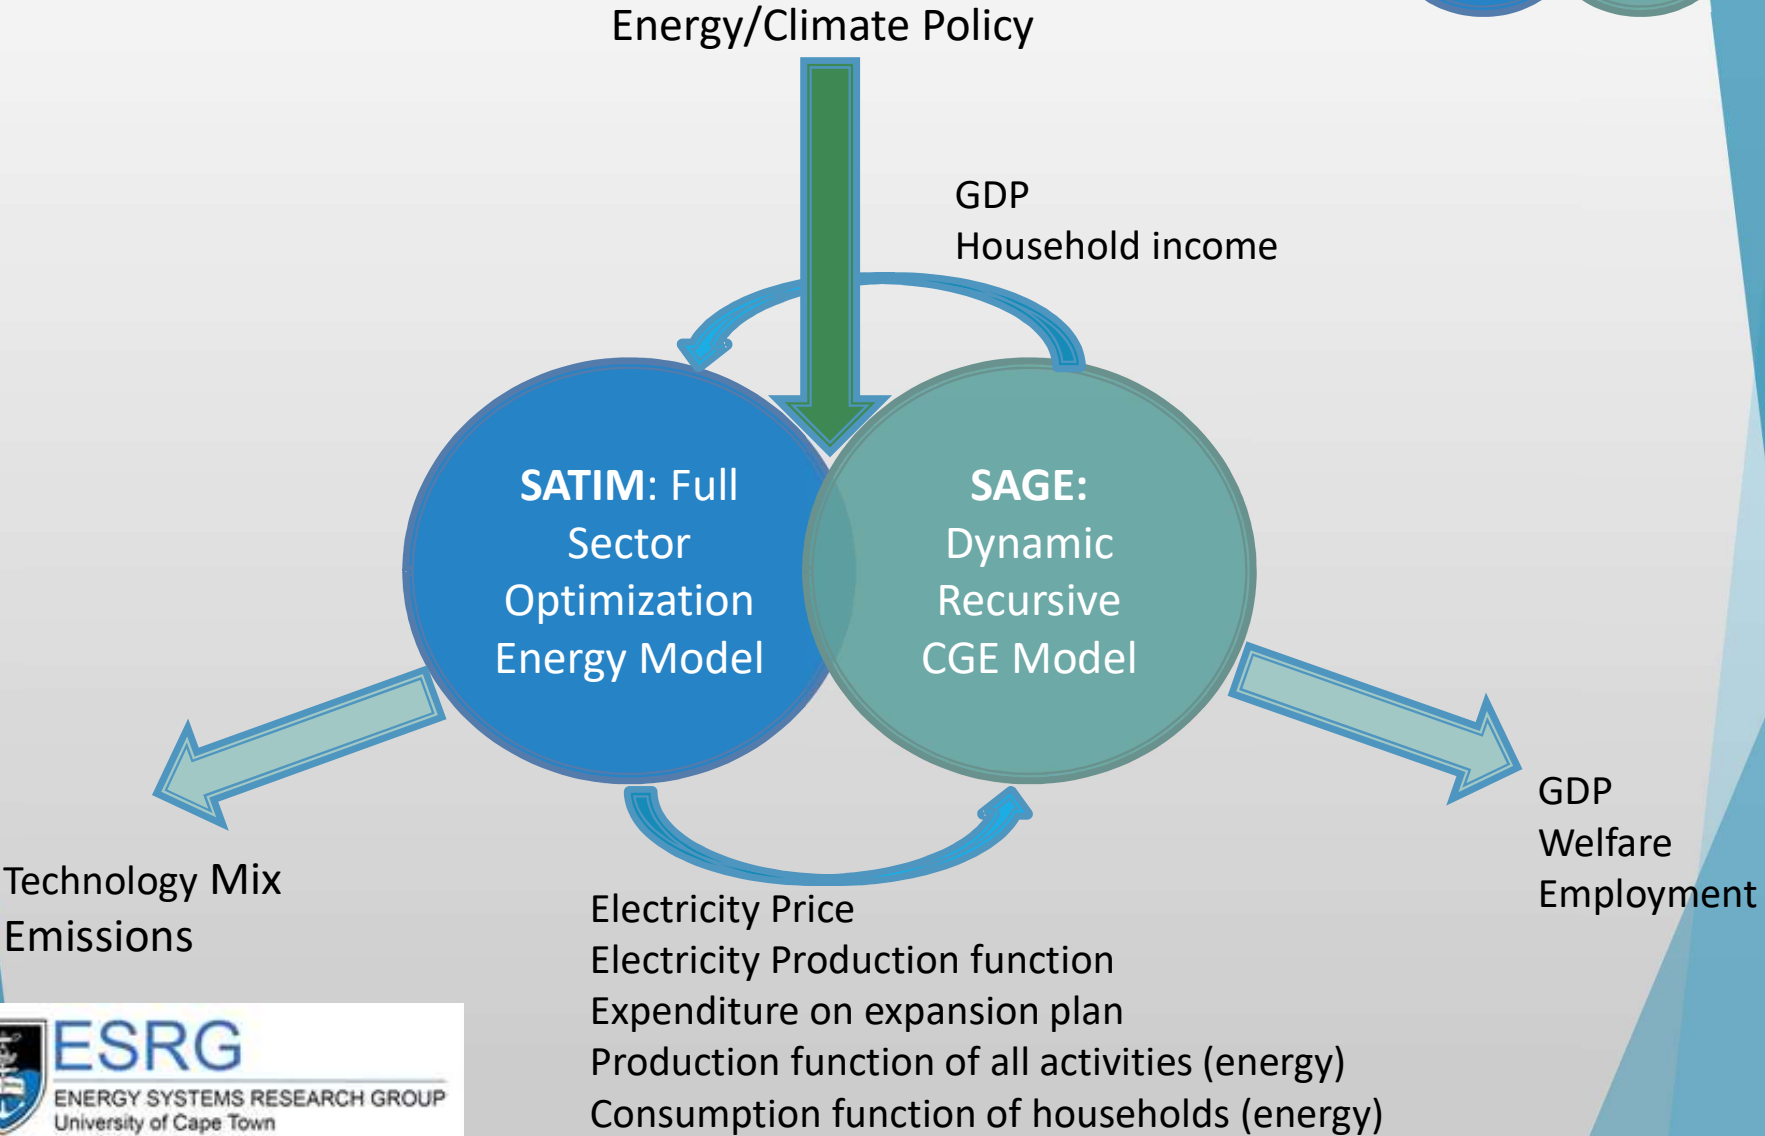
Energy/Climate Policy

GDP
Household income

**SATIM**: Full Sector Optimization Energy Model

**SAGE:** Dynamic Recursive CGE Model

Technology Mix
Emissions

GDP
Welfare
Employment

Electricity Price
Electricity Production function
Expenditure on expansion plan
Production function of all activities (energy)
Consumption function of households (energy)

ESRG
ENERGY SYSTEMS RESEARCH GROUP
University of Cape Town